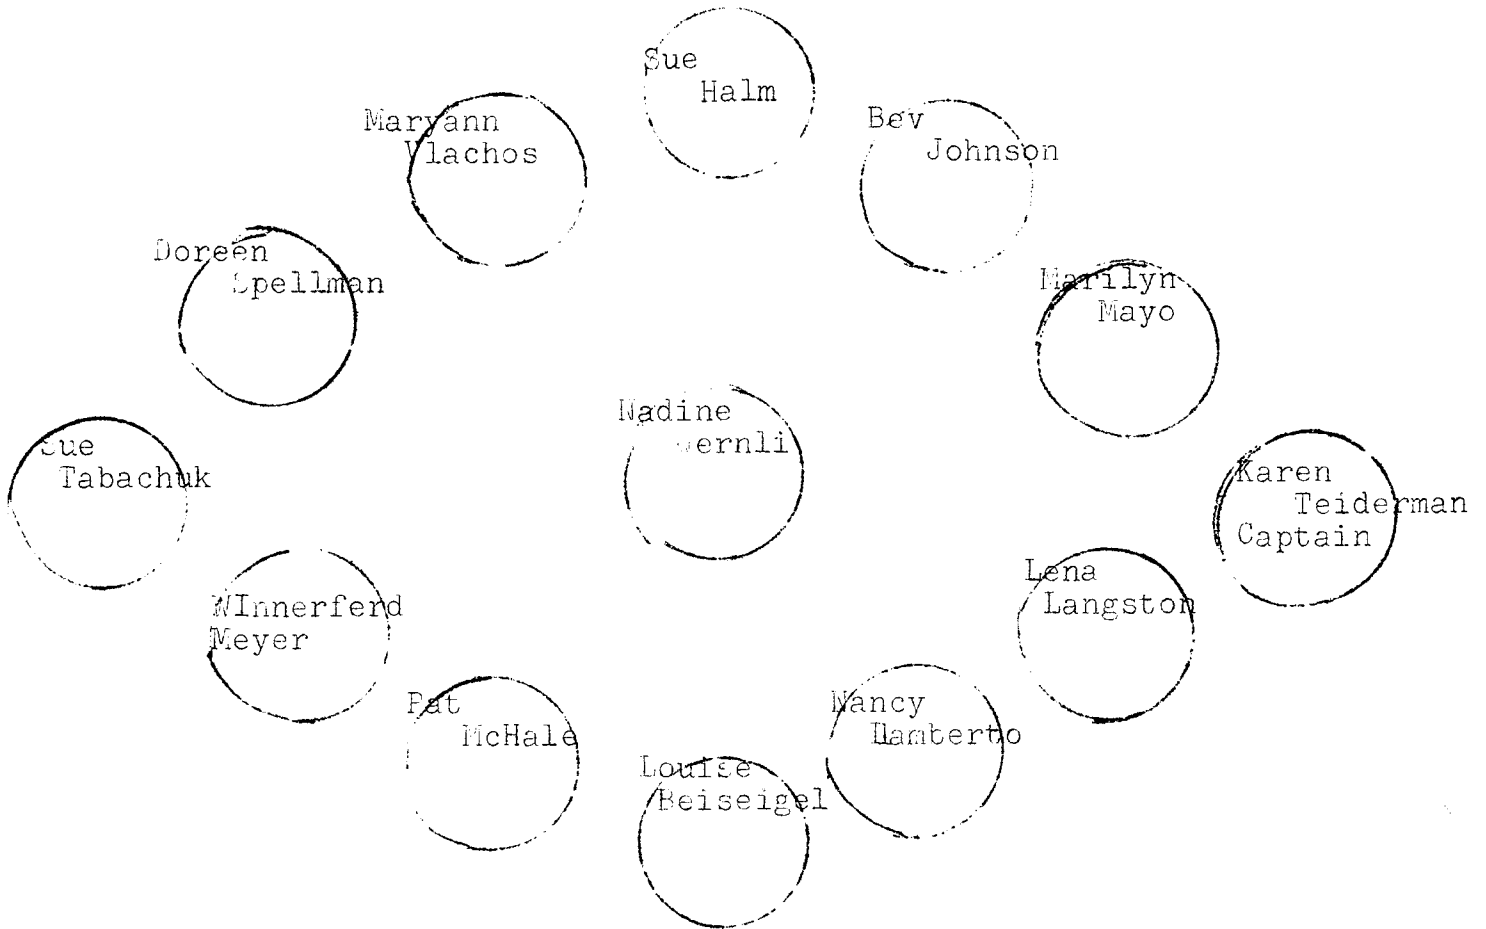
Sue Halm

Maryann Vlachos

Bev Johnson

Doreen Spellman

Marilyn Mayo

Nadine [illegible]ernli

Sue Tabachuk

Karen Teiderman Captain

WInnerferd Meyer

Lena Langston

Pat McHale

Nancy Lamberto

Louise Beiseigel